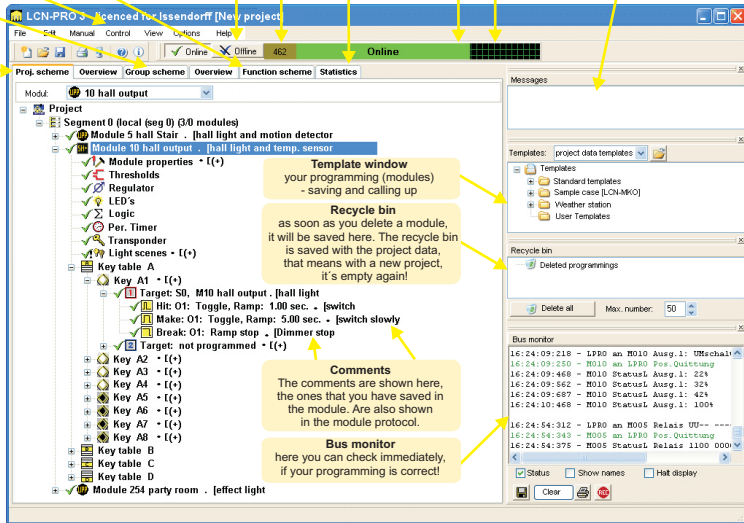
LCN-PRO 3 licenced for Issendorff [New project]

File Edit Manual Control View Options Help

Online Offline 462 Online

Proj. scheme Overview Group scheme Overview Function scheme Statistics

Modul: 10 hall output

Project
Segment 0 (local (seg 0) (3/0 modules)
Module 5 hall Stair . [hall light and motion detector
Module 10 hall output . [hall light and temp. sensor
Module properties • [(+)
Thresholds
Regulator
LED´s
Logic
Per. Timer
Transponder
Light scenes • [(+)
Key table A
Key A1 • [(+)
Target: S0, M10 hall output . [hall light
Hit: O1: Toggle, Ramp: 1.00 sec. . [switch
Make: O1: Toggle, Ramp: 5.00 sec. . [switch slowly
Break: O1: Ramp stop . [Dimmer stop
Target: not programmed • [(+)
Key A2 • [(+)
Key A3 • [(+)
Key A4 • [(+)
Key A5 • [(+)
Key A6 • [(+)
Key A7 • [(+)
Key A8 • [(+)
Key table B
Key table C
Key table D
Module 254 party room . [effect light

Template window
your programming (modules) - saving and calling up

Recycle bin
as soon as you delete a module, it will be saved here. The recycle bin is saved with the project data, that means with a new project, it´s empty again!

Comments
The comments are shown here, the ones that you have saved in the module. Are also shown in the module protocol.

Bus monitor
here you can check immediately, if your programming is correct!

Messages

Templates: project data templates
Templates
Standard templates
Sample case [LCN-MKO]
Weather station
User Templates

Recycle bin
Deleted programmings

Delete all Max. number: 50

Bus monitor
16:24:09:218 - LPR0 an M010 Ausg.1: UMschal
16:24:09:250 - M010 an LPR0 Pos.Quittung
16:24:09:468 - M010 StatusL Ausg.1: 22%
16:24:09:562 - M010 StatusL Ausg.1: 32%
16:24:09:687 - M010 StatusL Ausg.1: 42%
16:24:10:468 - M010 StatusL Ausg.1: 100%

16:24:54:312 - LPR0 an M005 Relais UU-- ---
16:24:54:343 - M005 an LPR0 Pos.Quittung
16:24:54:375 - M005 StatusL Relais 1100 0000

Status Show names Halt display
Clear